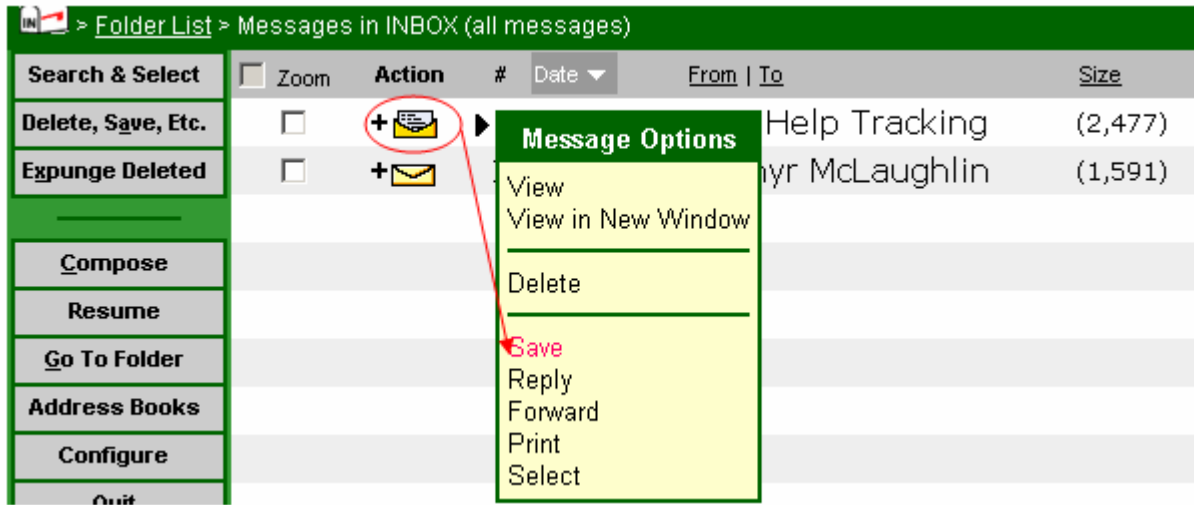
IN > Folder List > Messages in INBOX (all messages)

Search & Select
Delete, Save, Etc.
Expunge Deleted
Compose
Resume
Go To Folder
Address Books
Configure
Quit

Zoom | Action | # | Date | From | To | Size

Help Tracking (2,477)
nyr McLaughlin (1,591)

Message Options
View
View in New Window
Delete
Save
Reply
Forward
Print
Select